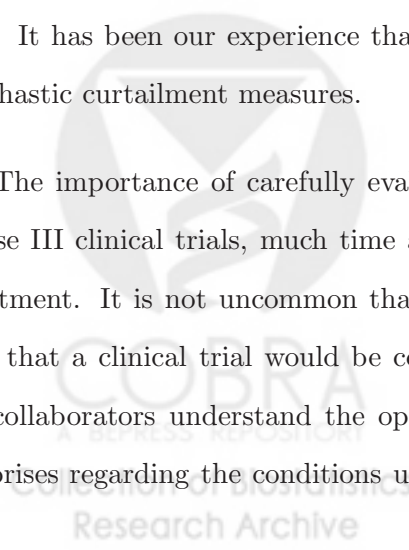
It has been our experience tha
hastic curtailment measures.

The importance of carefully eva
se III clinical trials, much time a
tment. It is not uncommon tha
that a clinical trial would be co
collaborators understand the op
prises regarding the conditions u

COBRA
A BEPRESS REPOSITORY
Collection of Biostatistics
Research Archive